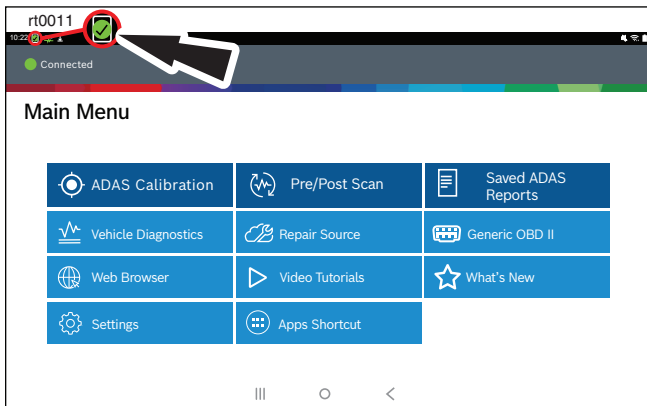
rt0011

10:22

Connected

Main Menu

ADAS Calibration

Pre/Post Scan

Saved ADAS Reports

Vehicle Diagnostics

Repair Source

Generic OBD II

Web Browser

Video Tutorials

What's New

Settings

Apps Shortcut